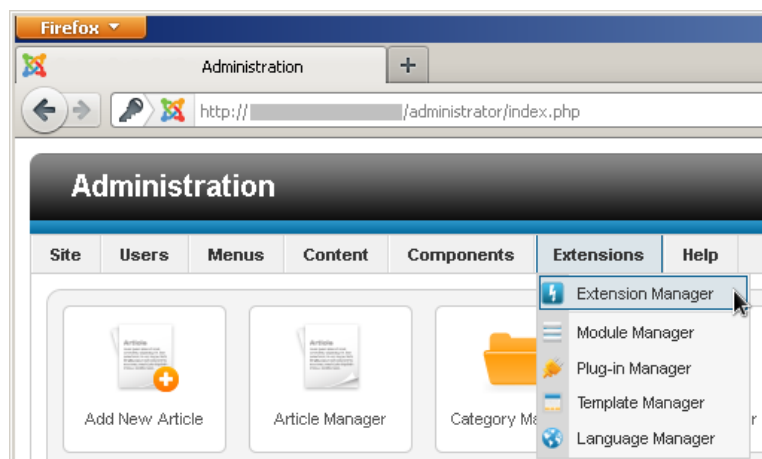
Firefox

Administration

+

http:// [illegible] /administrator/index.php

Administration

Site Users Menus Content Components Extensions Help

Extension Manager

Module Manager

Plug-in Manager

Template Manager

Language Manager

Article

Add New Article

Article

Article Manager

Category Ma

r